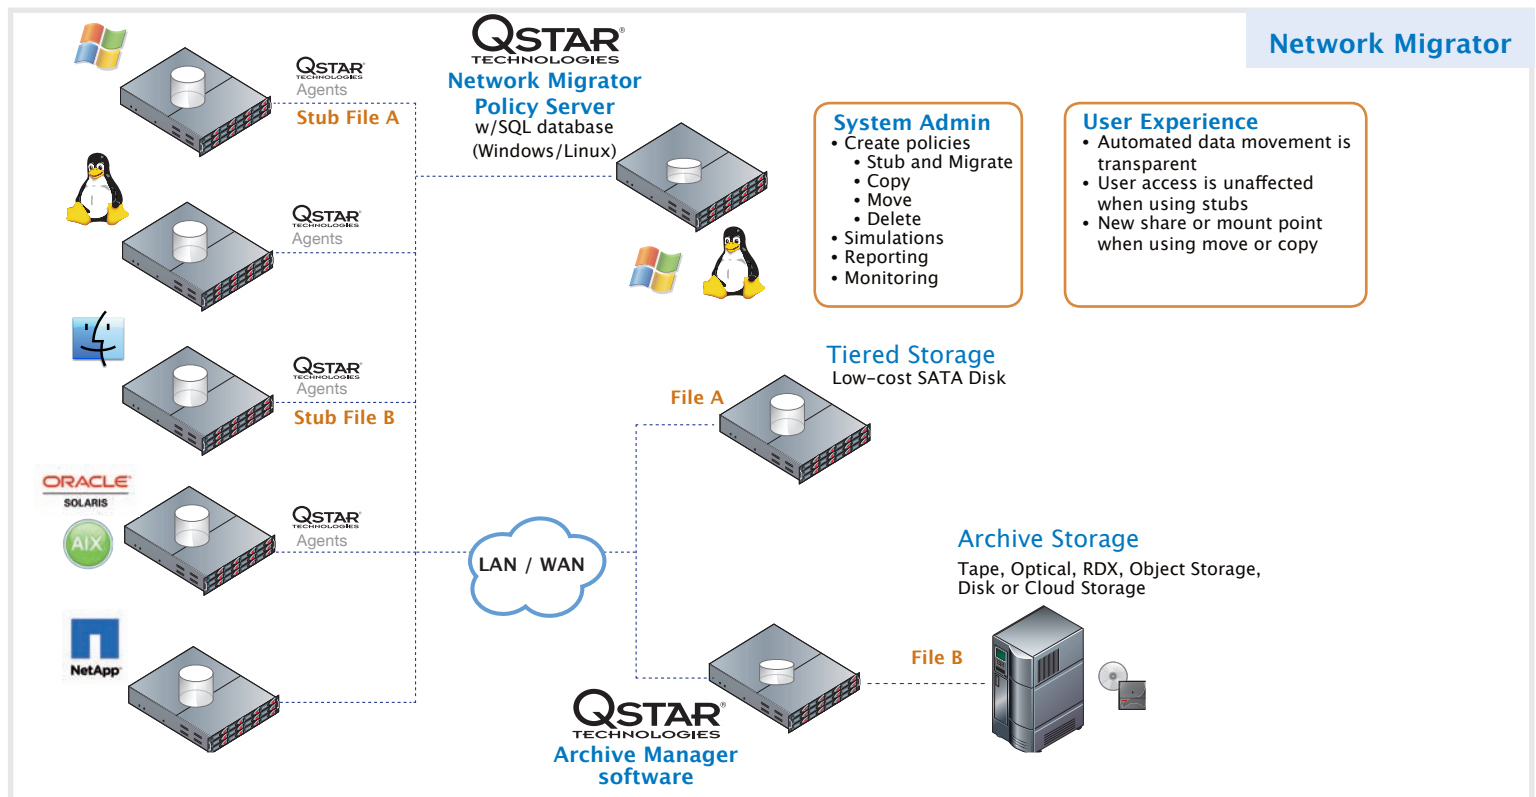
Network Migrator

QSTAR TECHNOLOGIES
Agents
Stub File A

QSTAR TECHNOLOGIES
Network Migrator Policy Server
w/SQL database
(Windows/Linux)

System Admin
• Create policies
• Stub and Migrate
• Copy
• Move
• Delete
• Simulations
• Reporting
• Monitoring

User Experience
• Automated data movement is transparent
• User access is unaffected when using stubs
• New share or mount point when using move or copy

QSTAR TECHNOLOGIES
Agents

QSTAR TECHNOLOGIES
Agents
Stub File B

Tiered Storage
Low-cost SATA Disk

File A

ORACLE
SOLARIS
AIX

QSTAR TECHNOLOGIES
Agents

LAN / WAN

Archive Storage
Tape, Optical, RDX, Object Storage, Disk or Cloud Storage

NetApp

File B

QSTAR TECHNOLOGIES
Archive Manager software